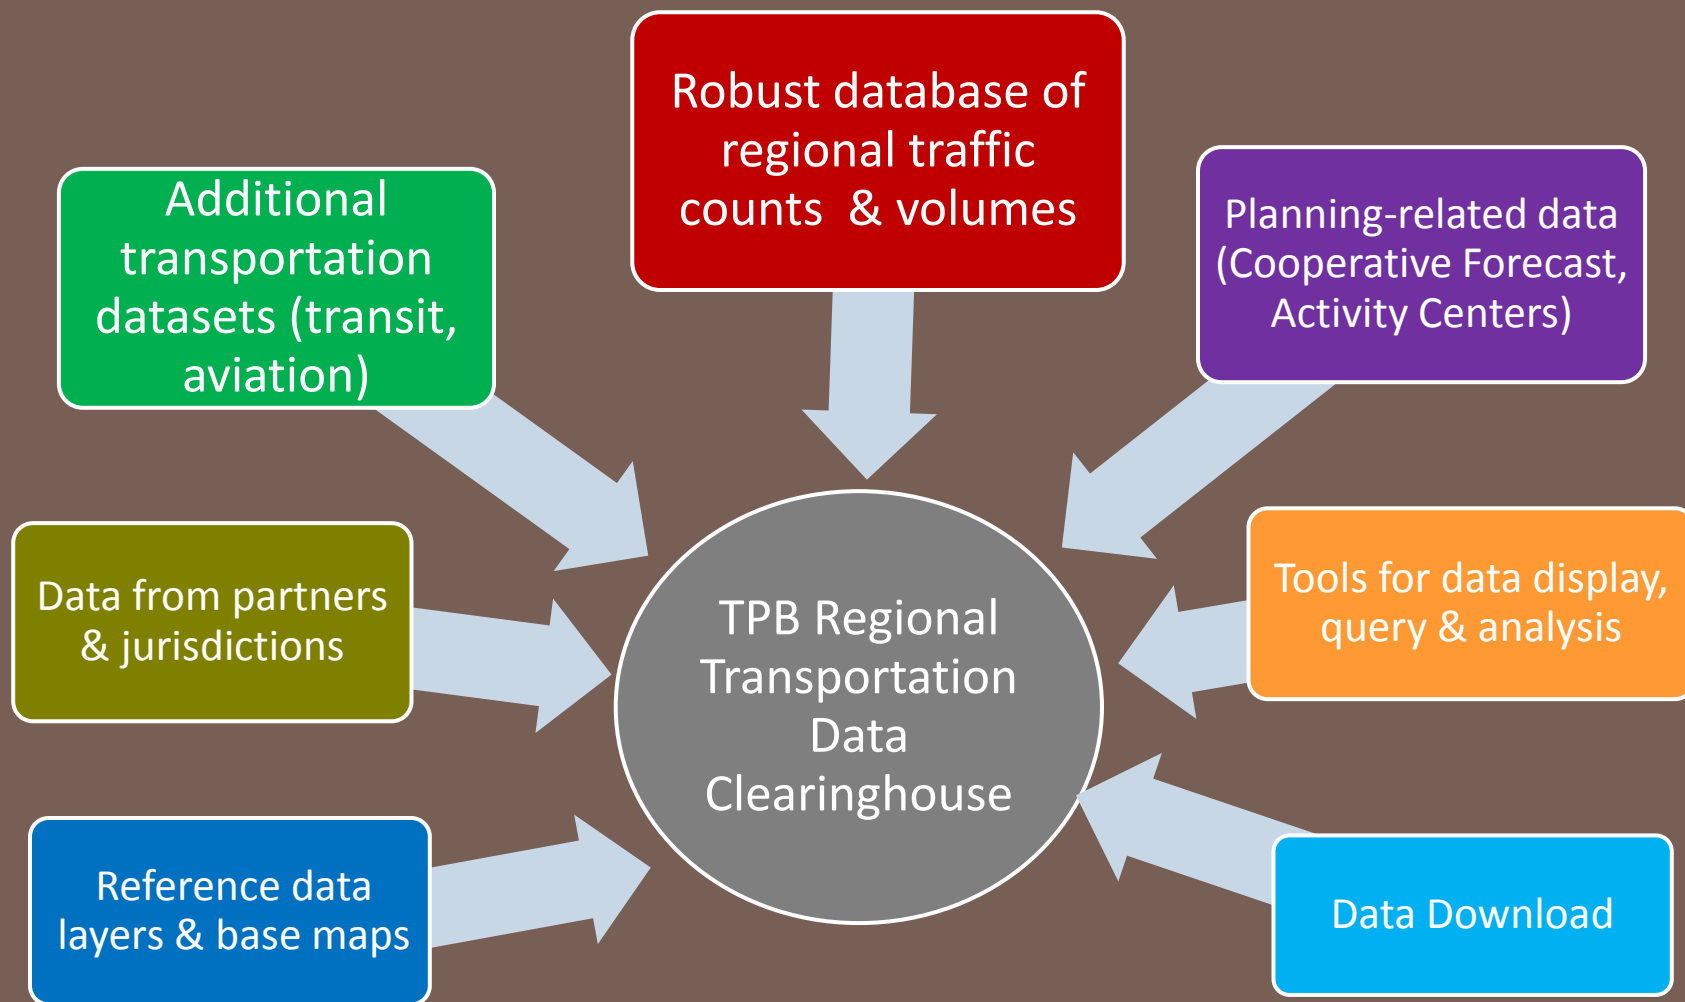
Robust database of regional traffic counts & volumes

Additional transportation datasets (transit, aviation)

Planning-related data (Cooperative Forecast, Activity Centers)

Data from partners & jurisdictions

TPB Regional Transportation Data Clearinghouse

Tools for data display, query & analysis

Reference data layers & base maps

Data Download